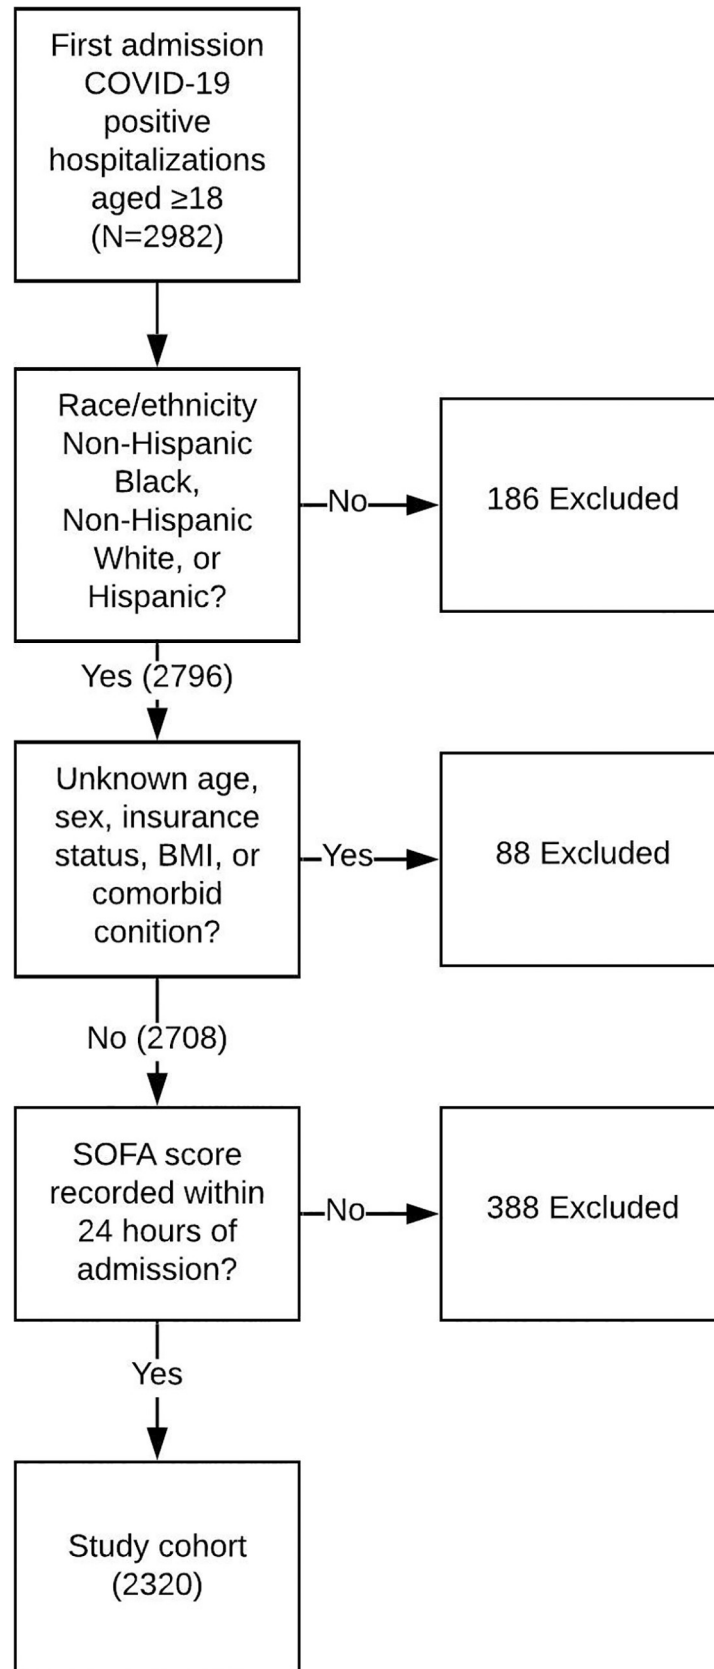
First admission COVID-19 positive hospitalizations aged ≥18 (N=2982)

Race/ethnicity Non-Hispanic Black, Non-Hispanic White, or Hispanic?

No

186 Excluded

Yes (2796)

Unknown age, sex, insurance status, BMI, or comorbid conition?

Yes

88 Excluded

No (2708)

SOFA score recorded within 24 hours of admission?

No

388 Excluded

Yes

Study cohort (2320)